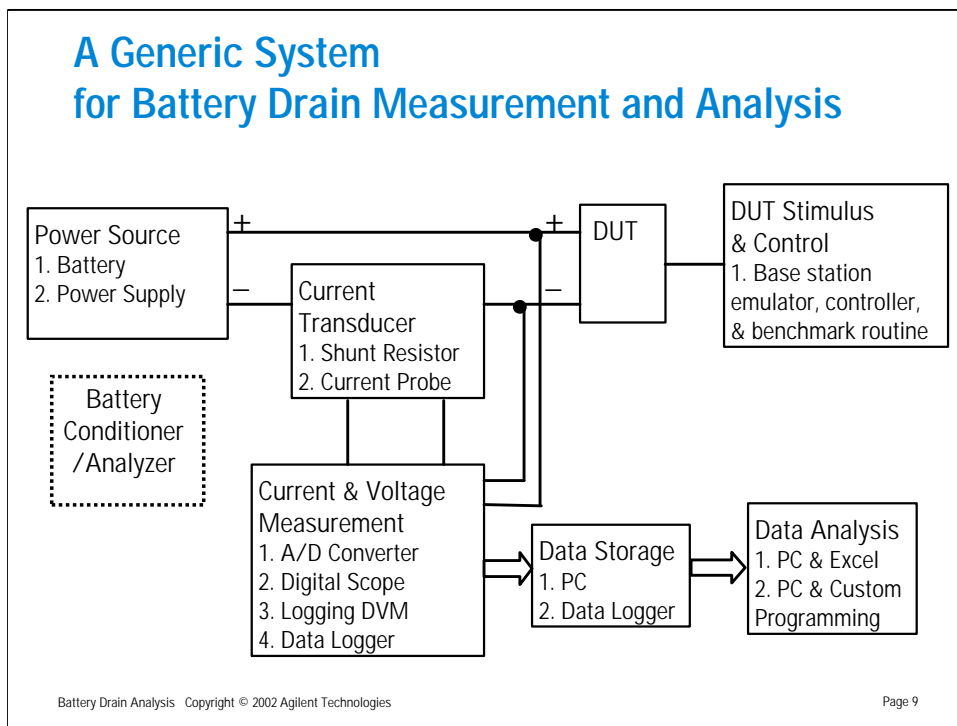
A Generic System
for Battery Drain Measurement and Analysis

Power Source
1. Battery
2. Power Supply

+
–

Current
Transducer
1. Shunt Resistor
2. Current Probe

+
–

DUT

DUT Stimulus
& Control
1. Base station emulator, controller, & benchmark routine

Battery
Conditioner
/Analyzer

Current & Voltage
Measurement
1. A/D Converter
2. Digital Scope
3. Logging DVM
4. Data Logger

Data Storage
1. PC
2. Data Logger

Data Analysis
1. PC & Excel
2. PC & Custom
Programming

Battery Drain Analysis Copyright © 2002 Agilent Technologies

Page 9